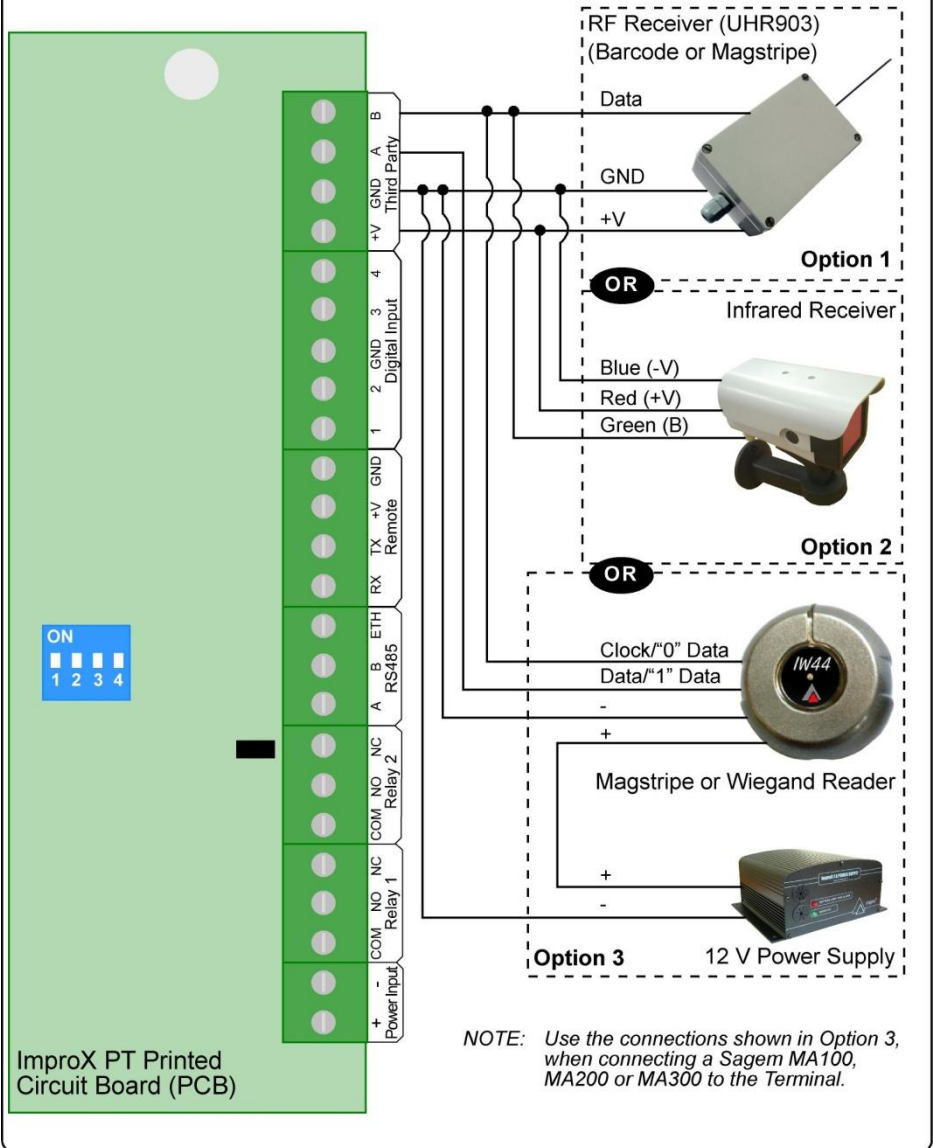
RF Receiver (UHR903)
(Barcode or Magstripe)

Data

GND

+V

Option 1

OR

Infrared Receiver

Blue (-V)

Red (+V)

Green (B)

Option 2

OR

Clock/"0" Data

Data/"1" Data

-

+

IW44

Magstripe or Wiegand Reader

+

-

Option 3

12 V Power Supply

B A GND +V
Third Party

4 3 GND 2 1
Digital Input

GND +V TX RX
Remote

ETH B A
RS485

NC NO COM
Relay 2

NC NO COM
Relay 1

- +
Power Input

ON
1 2 3 4

ImproX PT Printed Circuit Board (PCB)

NOTE: Use the connections shown in Option 3, when connecting a Sagem MA100, MA200 or MA300 to the Terminal.